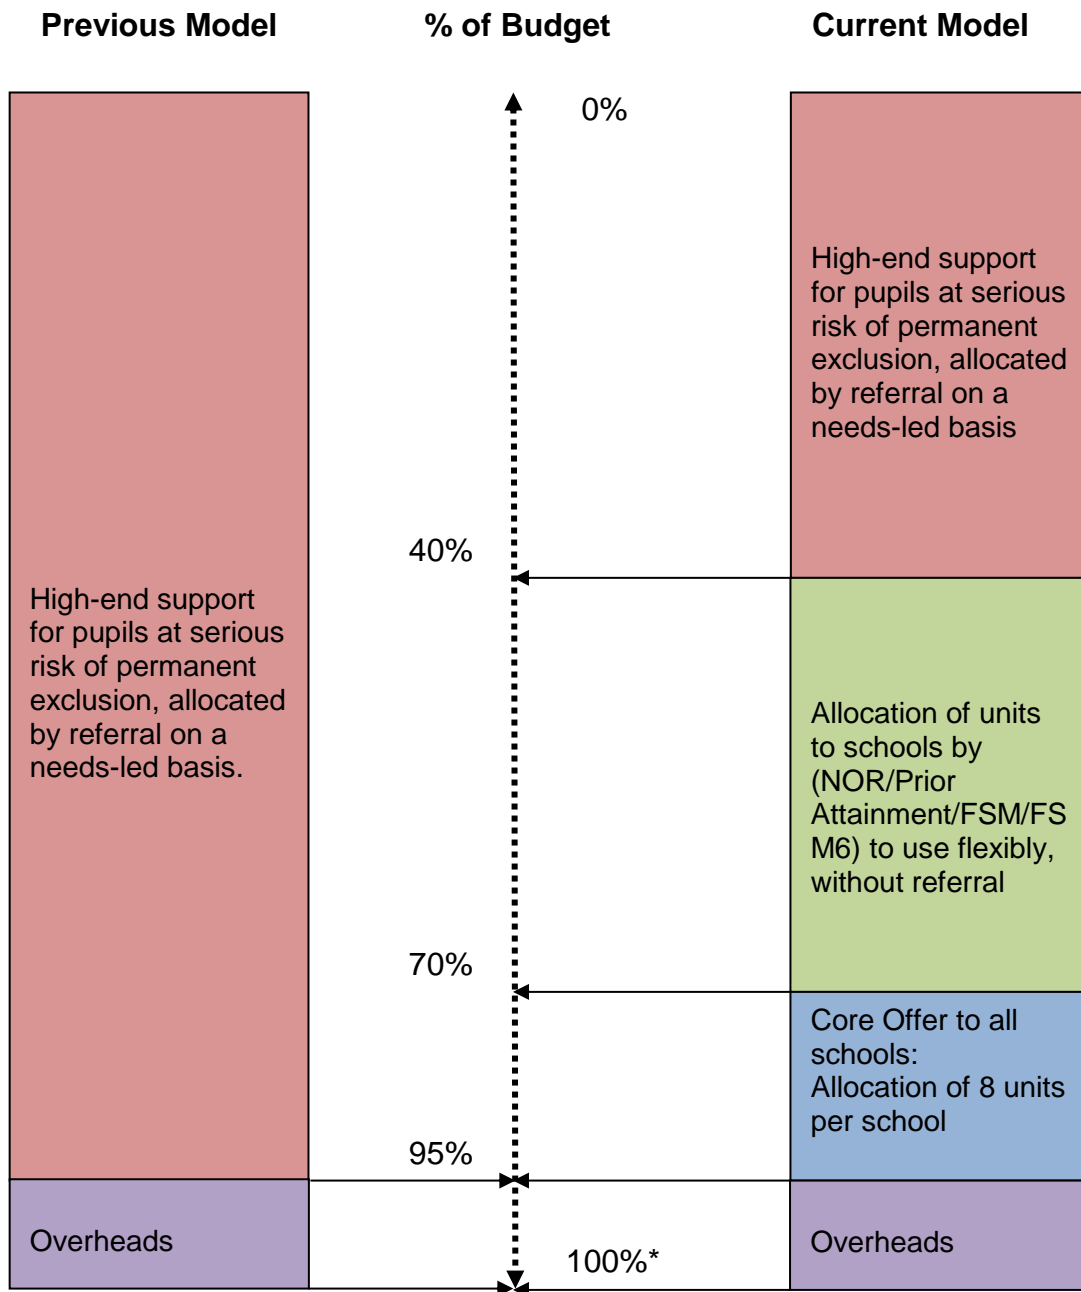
Previous Model

% of Budget

Current Model

0%

High-end support for pupils at serious risk of permanent exclusion, allocated by referral on a needs-led basis

40%

High-end support for pupils at serious risk of permanent exclusion, allocated by referral on a needs-led basis.

Allocation of units to schools by (NOR/Prior Attainment/FSM/FSM6) to use flexibly, without referral

70%

Core Offer to all schools:
Allocation of 8 units per school

95%

Overheads

Overheads

100%*